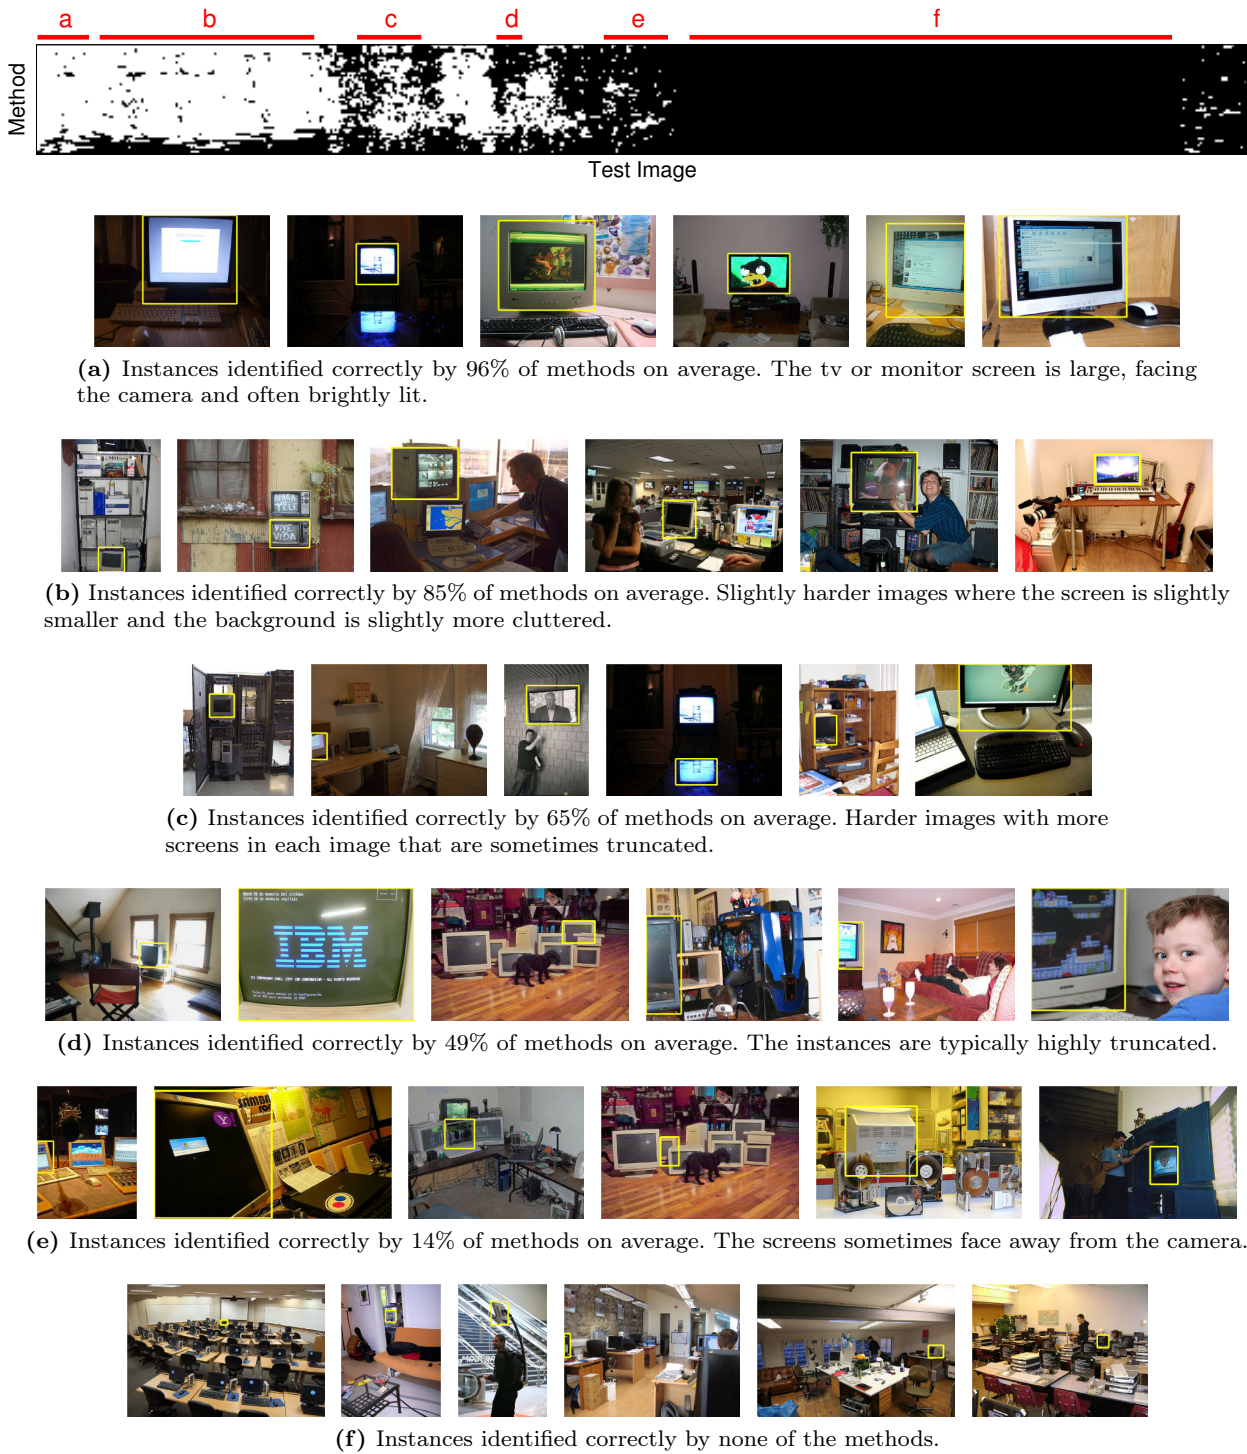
a b c d e f

Method

Test Image

(a) Instances identified correctly by 96% of methods on average. The tv or monitor screen is large, facing the camera and often brightly lit.

(b) Instances identified correctly by 85% of methods on average. Slightly harder images where the screen is slightly smaller and the background is slightly more cluttered.

(c) Instances identified correctly by 65% of methods on average. Harder images with more screens in each image that are sometimes truncated.

IBM

(d) Instances identified correctly by 49% of methods on average. The instances are typically highly truncated.

(e) Instances identified correctly by 14% of methods on average. The screens sometimes face away from the camera.

(f) Instances identified correctly by none of the methods.